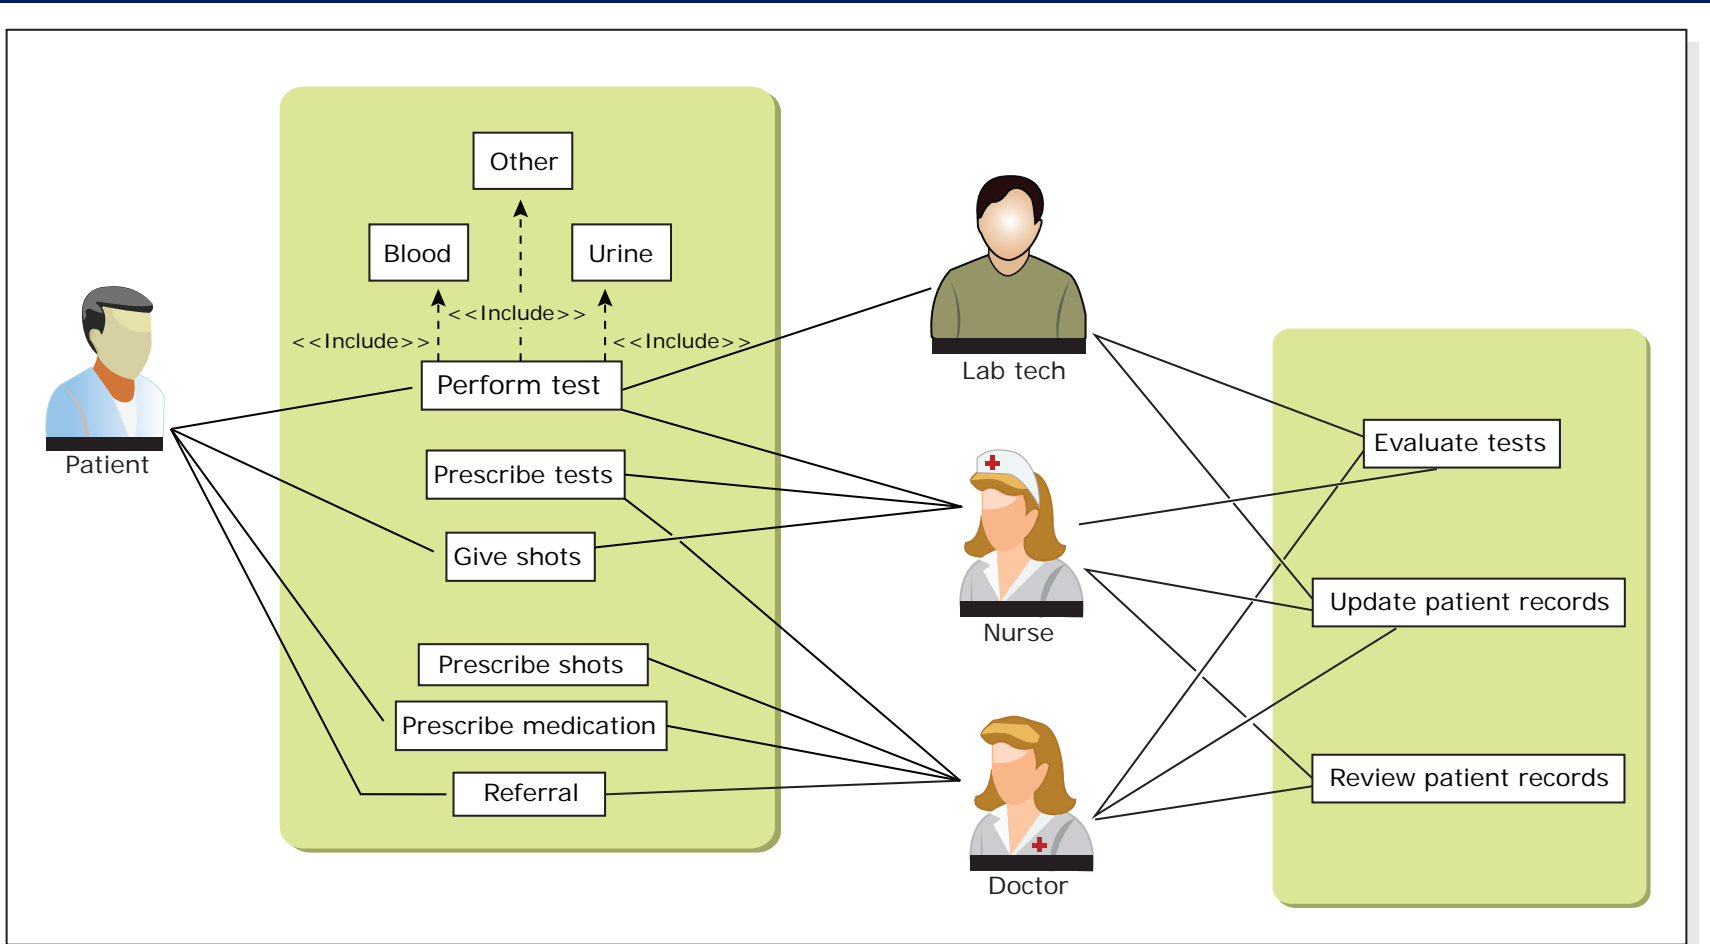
Other

Blood

Urine

<<Include>>

<<Include>>

<<Include>>

Perform test

Patient

Lab tech

Prescribe tests

Give shots

Nurse

Evaluate tests

Update patient records

Prescribe shots

Prescribe medication

Referral

Review patient records

Doctor